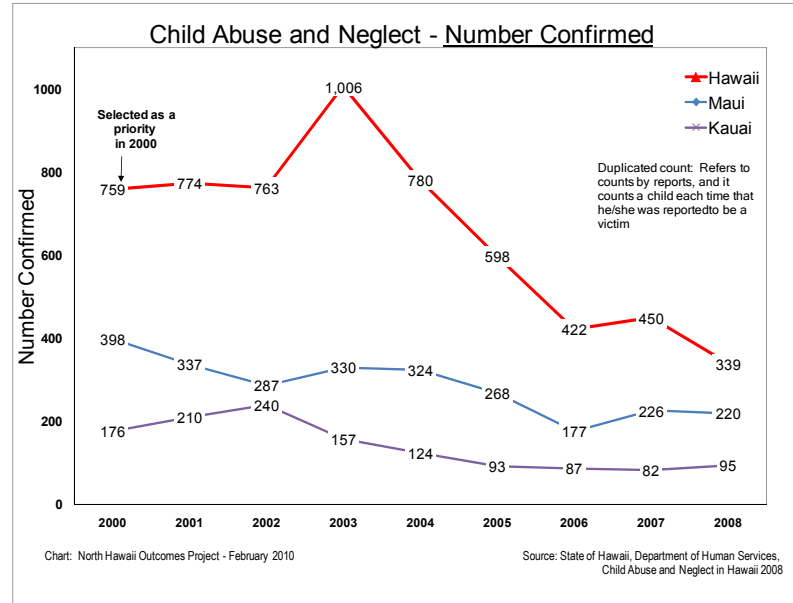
Child Abuse and Neglect - Number Confirmed

Hawaii
Maui
Kauai

Selected as a priority in 2000

Duplicated count: Refers to counts by reports, and it counts a child each time that he/she was reportedto be a victim

Number Confirmed

1000
800
600
400
200
0

759, 774, 763, 1,006, 780, 598, 422, 450, 339
398, 337, 287, 330, 324, 268, 177, 226, 220
176, 210, 240, 157, 124, 93, 87, 82, 95

2000 2001 2002 2003 2004 2005 2006 2007 2008

Chart: North Hawaii Outcomes Project - February 2010

Source: State of Hawaii, Department of Human Services, Child Abuse and Neglect in Hawaii 2008